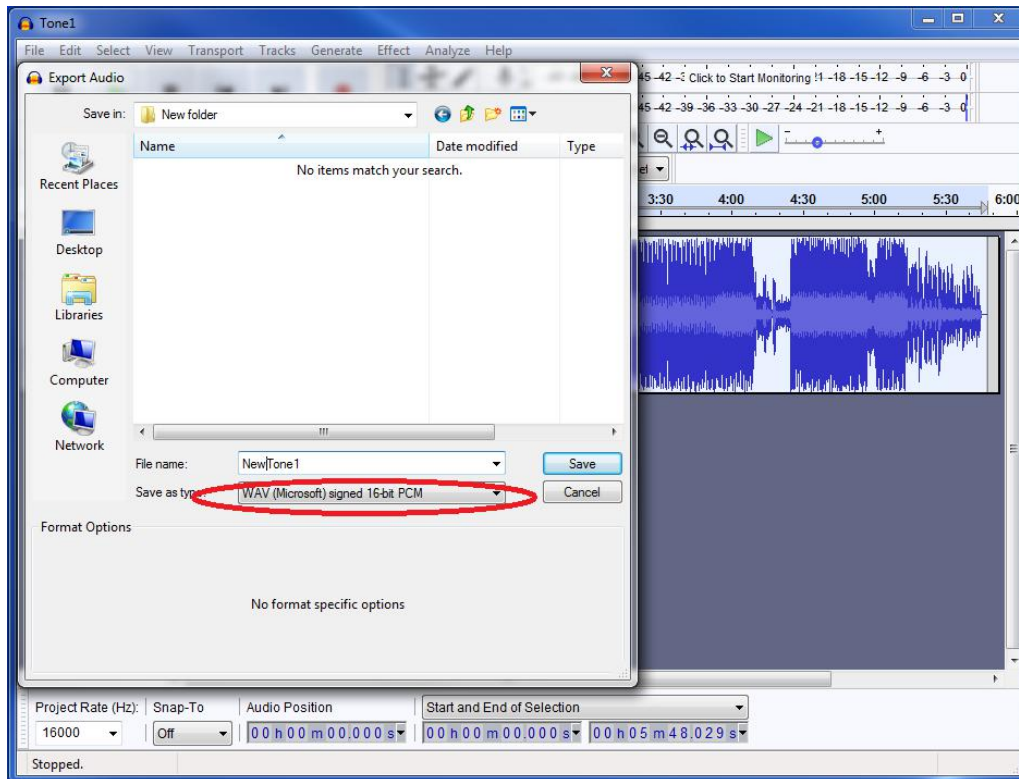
Tone1

File Edit Select View Transport Tracks Generate Effect Analyze Help

Export Audio

45 -42 -3 Click to Start Monitoring !1 -18 -15 -12 -9 -6 -3 0

45 -42 -39 -36 -33 -30 -27 -24 -21 -18 -15 -12 -9 -6 -3 0

Save in: New folder

Name

Date modified

Type

No items match your search.

Recent Places

Desktop

Libraries

Computer

Network

3:30 4:00 4:30 5:00 5:30 6:00

File name: NewTone1

Save

Save as typ WAV (Microsoft) signed 16-bit PCM

Cancel

Format Options

No format specific options

Project Rate (Hz): Snap-To Audio Position Start and End of Selection

16000 Off 00 h 00 m 00.000 s 00 h 00 m 00.000 s 00 h 05 m 48.029 s

Stopped.